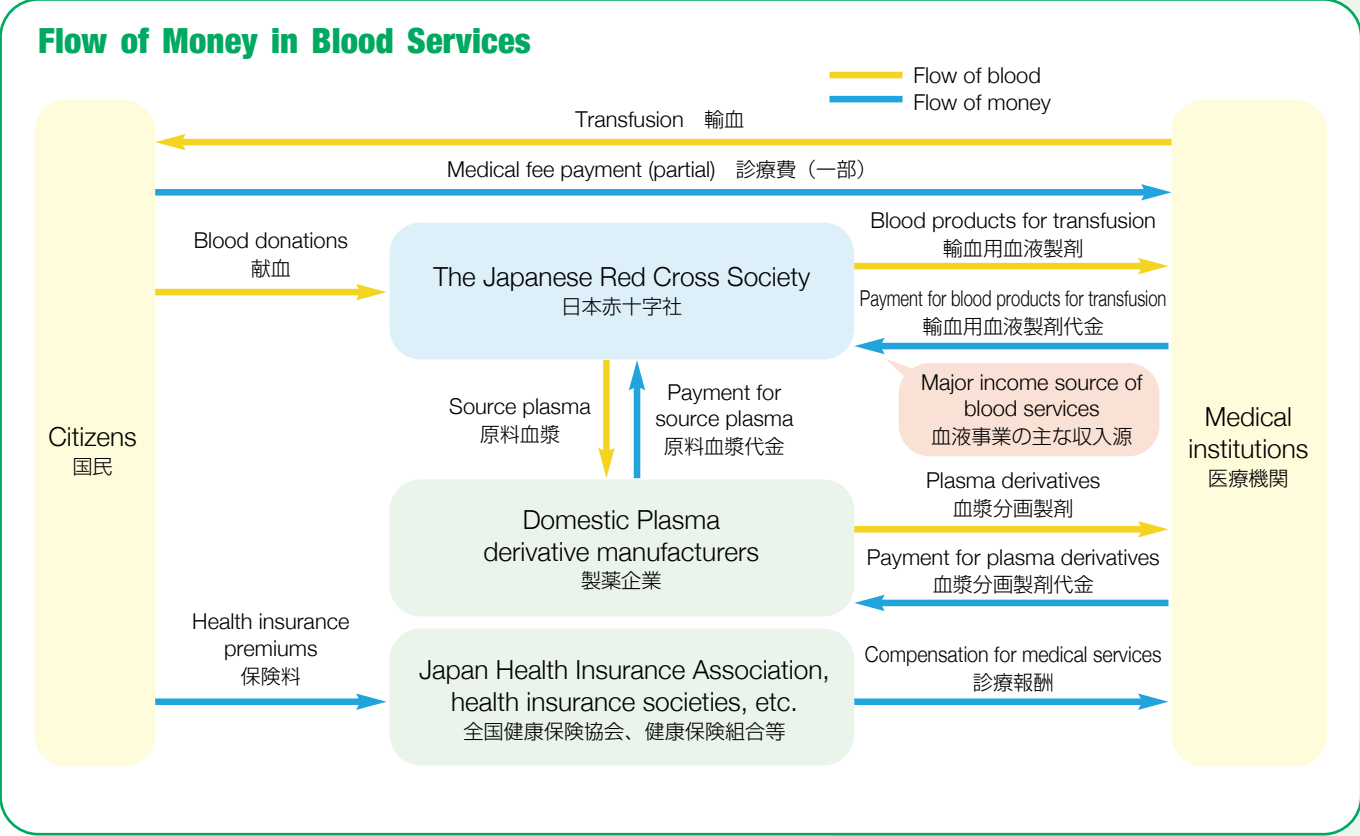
Flow of Money in Blood Services

Flow of blood
Flow of money

Transfusion 輸血

Medical fee payment (partial) 診療費（一部）

Blood donations
献血

The Japanese Red Cross Society
日本赤十字社

Blood products for transfusion
輸血用血液製剤

Payment for blood products for transfusion
輸血用血液製剤代金

Major income source of blood services
血液事業の主な収入源

Citizens
国民

Source plasma
原料血漿

Payment for source plasma
原料血漿代金

Medical institutions
医療機関

Domestic Plasma derivative manufacturers
製薬企業

Plasma derivatives
血漿分画製剤

Payment for plasma derivatives
血漿分画製剤代金

Health insurance premiums
保険料

Japan Health Insurance Association, health insurance societies, etc.
全国健康保険協会、健康保険組合等

Compensation for medical services
診療報酬